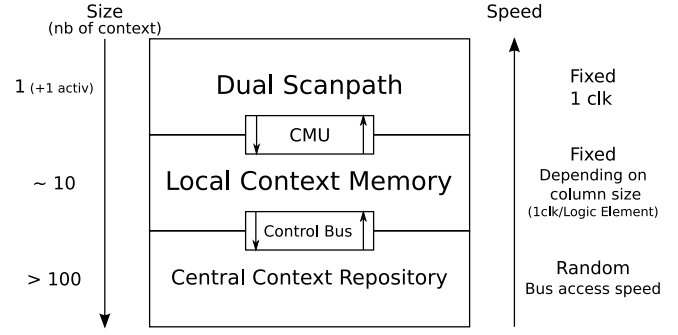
Size
(nb of context)

Speed

1 (+1 activ)

Dual Scanpath

Fixed
1 clk

CMU

~ 10

Local Context Memory

Fixed
Depending on
column size
(1clk/Logic Element)

Control Bus

> 100

Central Context Repository

Random
Bus access speed